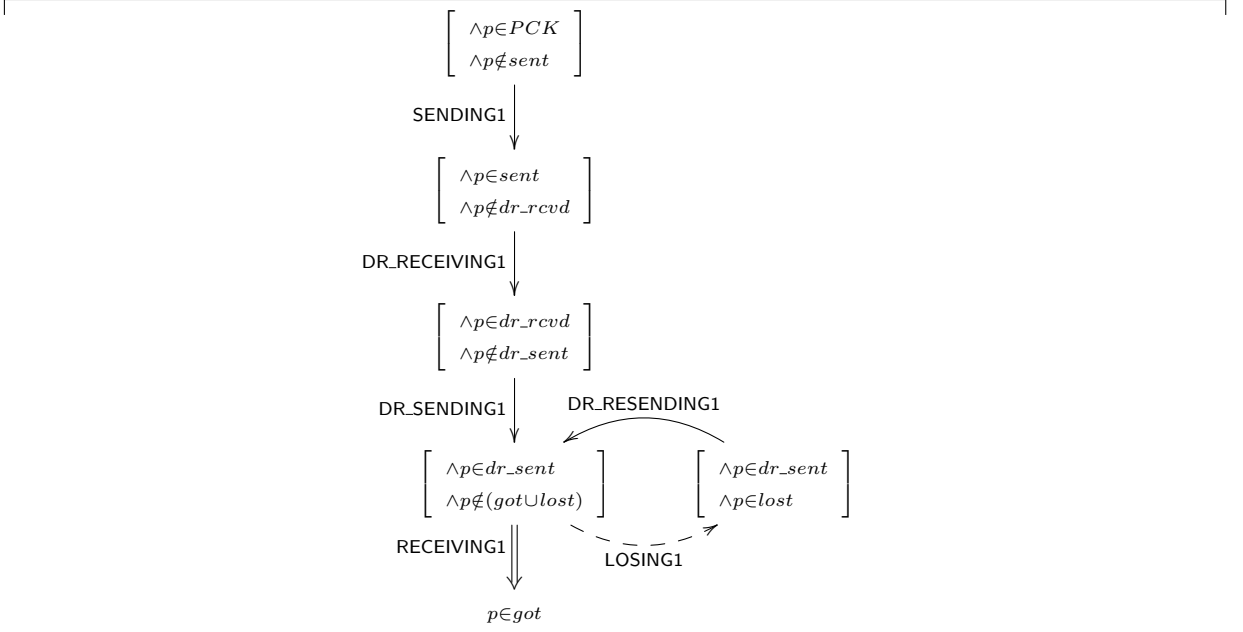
$\left[\begin{array}{l} \wedge p \in PCK \\ \wedge p \notin sent \end{array}\right]$

SENDING1

$\left[\begin{array}{l} \wedge p \in sent \\ \wedge p \notin dr\_rcvd \end{array}\right]$

DR_RECEIVING1

$\left[\begin{array}{l} \wedge p \in dr\_rcvd \\ \wedge p \notin dr\_sent \end{array}\right]$

DR_SENDING1

DR_RESENDING1

$\left[\begin{array}{l} \wedge p \in dr\_sent \\ \wedge p \notin (got \cup lost) \end{array}\right]$

$\left[\begin{array}{l} \wedge p \in dr\_sent \\ \wedge p \in lost \end{array}\right]$

RECEIVING1

LOSING1

$p \in got$